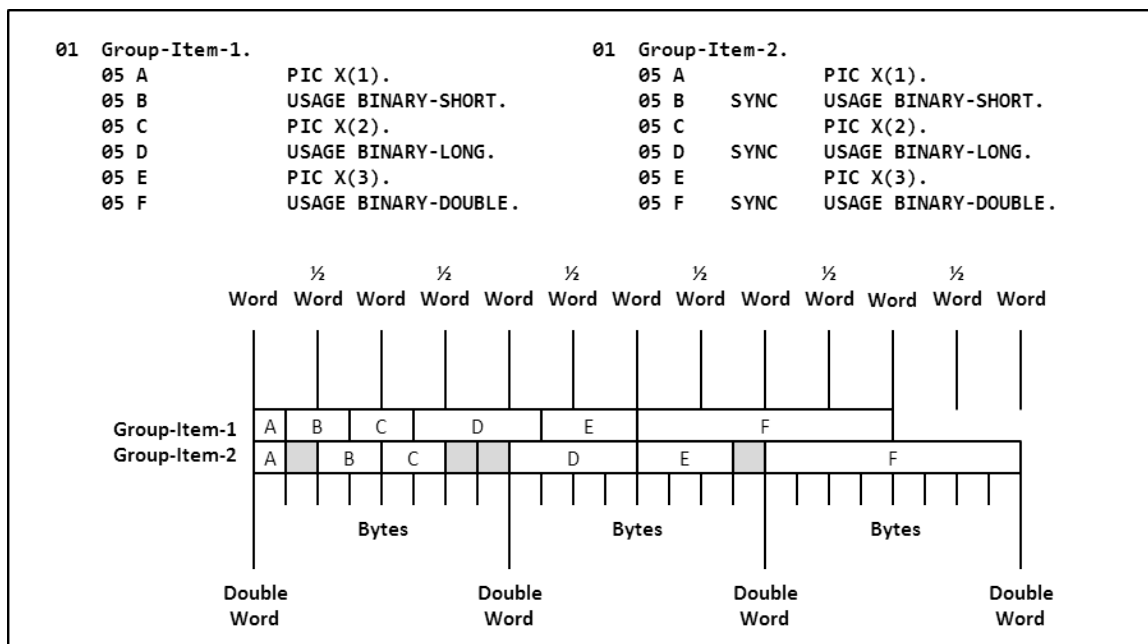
01 Group-Item-1.
05 A PIC X(1).
05 B USAGE BINARY-SHORT.
05 C PIC X(2).
05 D USAGE BINARY-LONG.
05 E PIC X(3).
05 F USAGE BINARY-DOUBLE.

01 Group-Item-2.
05 A PIC X(1).
05 B SYNC USAGE BINARY-SHORT.
05 C PIC X(2).
05 D SYNC USAGE BINARY-LONG.
05 E PIC X(3).
05 F SYNC USAGE BINARY-DOUBLE.

Word ½ Word Word ½ Word Word ½ Word Word ½ Word Word ½ Word Word ½ Word Word

Group-Item-1 A B C D E F
Group-Item-2 A B C D E F

Bytes Bytes Bytes

Double Word Double Word Double Word Double Word